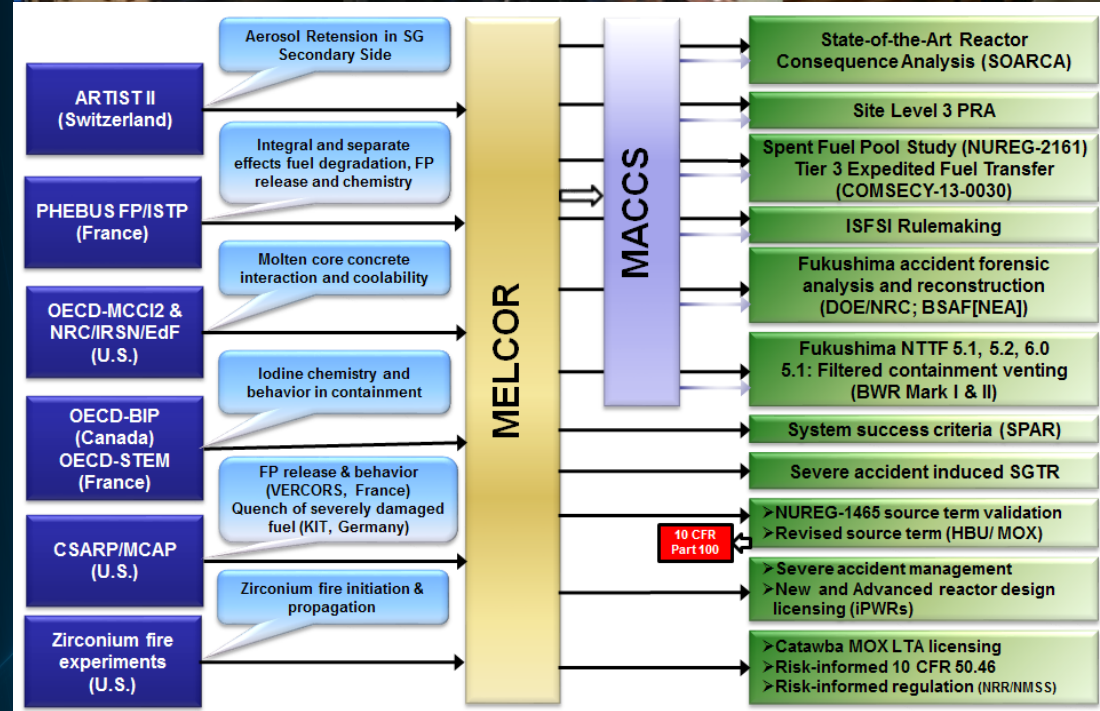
Aerosol Retension in SG Secondary Side

ARTIST II (Switzerland)

Integral and separate effects fuel degradation, FP release and chemistry

PHEBUS FP/ISTP (France)

Molten core concrete interaction and coolability

OECD-MCCI2 & NRC/IRSN/EdF (U.S.)

Iodine chemistry and behavior in containment

OECD-BIP (Canada) OECD-STEM (France)

FP release & behavior (VERCORS, France) Quench of severely damaged fuel (KIT, Germany)

CSARP/MCAP (U.S.)

Zirconium fire initiation & propagation

Zirconium fire experiments (U.S.)

MELCOR

MACCS

State-of-the-Art Reactor Consequence Analysis (SOARCA)

Site Level 3 PRA

Spent Fuel Pool Study (NUREG-2161) Tier 3 Expedited Fuel Transfer (COMSECY-13-0030)

ISFSI Rulemaking

Fukushima accident forensic analysis and reconstruction (DOE/NRC; BSAF[NEA])

Fukushima NTTF 5.1, 5.2, 6.0 5.1: Filtered containment venting (BWR Mark I & II)

System success criteria (SPAR)

Severe accident induced SGTR

➢NUREG-1465 source term validation
➢Revised source term (HBU/ MOX)

10 CFR Part 100

➢Severe accident management
➢New and Advanced reactor design licensing (iPWRs)

➢Catawba MOX LTA licensing
➢Risk-informed 10 CFR 50.46
➢Risk-informed regulation (NRR/NMSS)